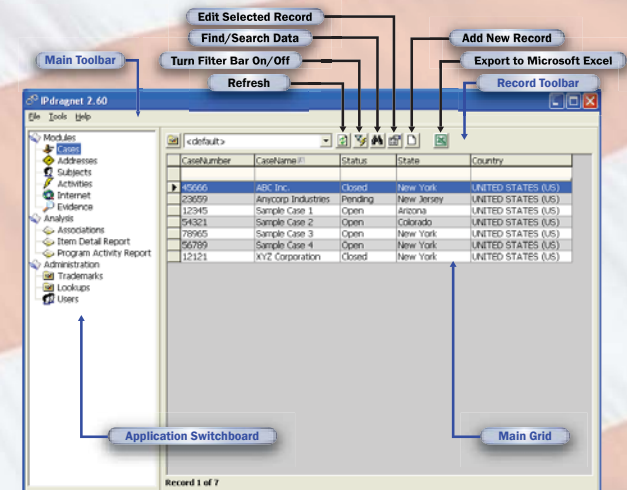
Edit Selected Record

Find/Search Data

Add New Record

Main Toolbar

Turn Filter Bar On/Off

Export to Microsoft Excel

Refresh

Record Toolbar

IPdragnet 2.60

File Tools Help

Modules
Cases
Addresses
Subjects
Activities
Internet
Evidence
Analysis
Associations
Item Detail Report
Program Activity Report
Administration
Trademarks
Lookups
Users

<default>

| CaseNumber | CaseName | Status | State | Country |
|---|---|---|---|---|
| 45666 | ABC Inc. | Closed | New York | UNITED STATES (US) |
| 23659 | Anycorp Industries | Pending | New Jersey | UNITED STATES (US) |
| 12345 | Sample Case 1 | Open | Arizona | UNITED STATES (US) |
| 54321 | Sample Case 2 | Open | Colorado | UNITED STATES (US) |
| 78965 | Sample Case 3 | Open | New York | UNITED STATES (US) |
| 56789 | Sample Case 4 | Open | New York | UNITED STATES (US) |
| 12121 | XYZ Corporation | Closed | New York | UNITED STATES (US) |

Application Switchboard

Main Grid

Record 1 of 7